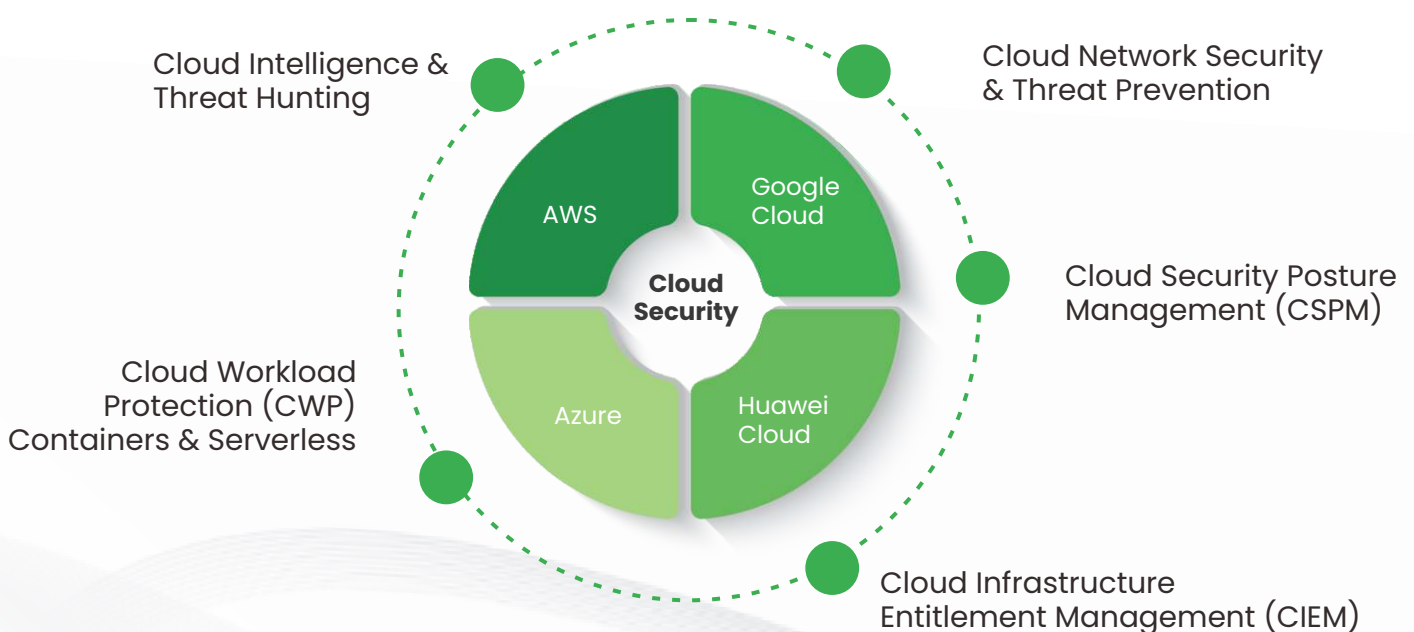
Cloud Intelligence & Threat Hunting

Cloud Network Security & Threat Prevention

AWS

Google Cloud

Cloud Security

Cloud Security Posture Management (CSPM)

Cloud Workload Protection (CWP) Containers & Serverless

Azure

Huawei Cloud

Cloud Infrastructure Entitlement Management (CIEM)